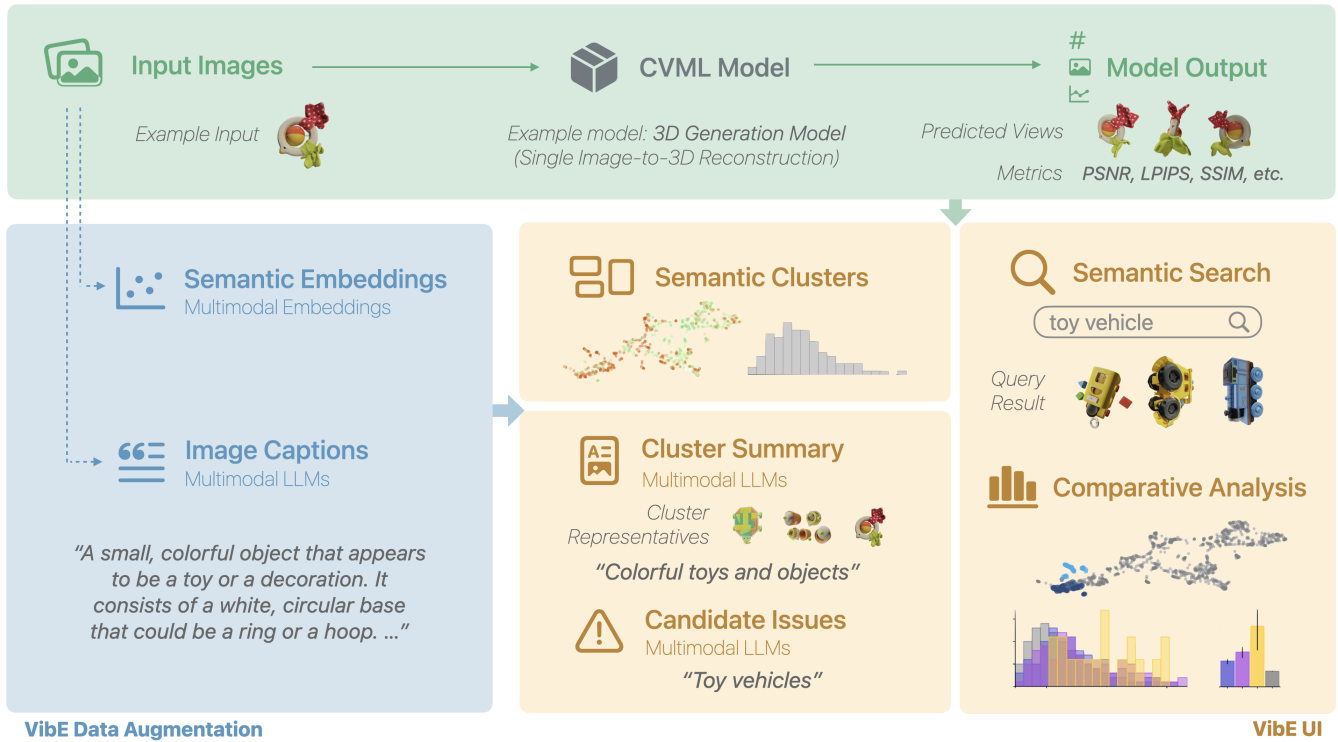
Input Images

Example Input

CVML Model

Example model: 3D Generation Model (Single Image-to-3D Reconstruction)

#

Model Output

Predicted Views

Metrics PSNR, LPIPS, SSIM, etc.

Semantic Embeddings
Multimodal Embeddings

Image Captions
Multimodal LLMs

"A small, colorful object that appears to be a toy or a decoration. It consists of a white, circular base that could be a ring or a hoop. ..."

Semantic Clusters

Cluster Summary
Multimodal LLMs

Cluster Representatives

"Colorful toys and objects"

Candidate Issues
Multimodal LLMs

"Toy vehicles"

Semantic Search

toy vehicle

Query Result

Comparative Analysis

VibE Data Augmentation

VibE UI